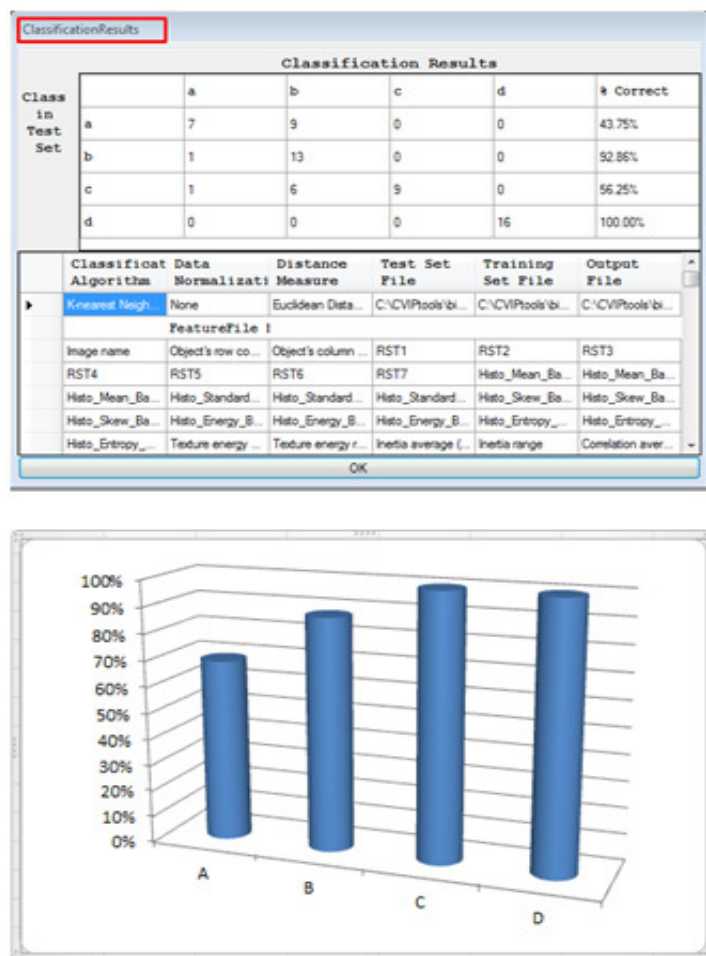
ClassificationResults

Classification Results

Class in Test Set

| | a | b | c | d | % Correct |
|---|---|---|---|---|---|
| a | 7 | 9 | 0 | 0 | 43.75% |
| b | 1 | 13 | 0 | 0 | 92.86% |
| c | 1 | 6 | 9 | 0 | 56.25% |
| d | 0 | 0 | 0 | 16 | 100.00% |

| Classificat Algorithm | Data Normalizati | Distance Measure | Test Set File | Training Set File | Output File |
|---|---|---|---|---|---|
| Knearest Neigh... | None | Euclidean Dista... | C:\CVIPtools\bi... | C:\CVIPtools\bi... | C:\CVIPtools\bi... |
| | FeatureFile I | | | | |
| Image name | Object's row co... | Object's column ... | RST1 | RST2 | RST3 |
| RST4 | RST5 | RST6 | RST7 | Histo_Mean_Ba... | Histo_Mean_Ba... |
| Histo_Mean_Ba... | Histo_Standard... | Histo_Standard... | Histo_Standard... | Histo_Skew_Ba... | Histo_Skew_Ba... |
| Histo_Skew_Ba... | Histo_Energy_B... | Histo_Energy_B... | Histo_Energy_B... | Histo_Entropy_... | Histo_Entropy_... |
| Histo_Entropy_... | Texture energy ... | Texture energy r... | Inertia average (... | Inertia range | Correlation aver... |

OK

100%
90%
80%
70%
60%
50%
40%
30%
20%
10%
0%
A
B
C
D